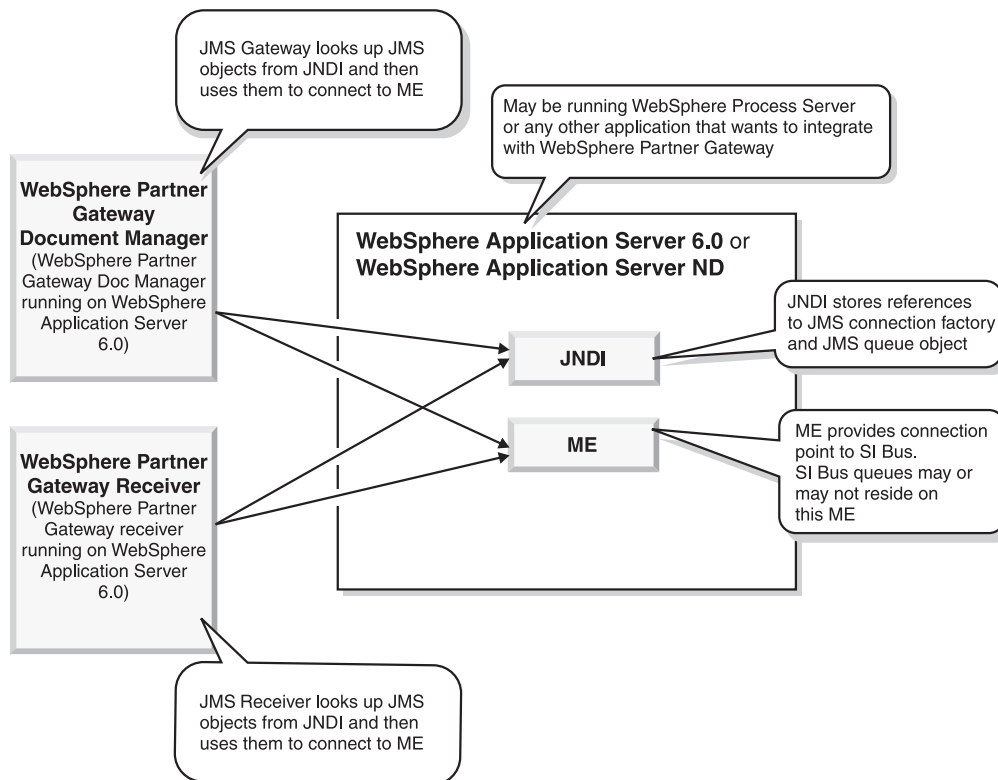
JMS Gateway looks up JMS objects from JNDI and then uses them to connect to ME

May be running WebSphere Process Server or any other application that wants to integrate with WebSphere Partner Gateway

**WebSphere Partner Gateway Document Manager** (WebSphere Partner Gateway Doc Manager running on WebSphere Application Server 6.0)

**WebSphere Application Server 6.0** or **WebSphere Application Server ND**

JNDI stores references to JMS connection factory and JMS queue object

**JNDI**

**ME**

ME provides connection point to SI Bus. SI Bus queues may or may not reside on this ME

**WebSphere Partner Gateway Receiver** (WebSphere Partner Gateway receiver running on WebSphere Application Server 6.0)

JMS Receiver looks up JMS objects from JNDI and then uses them to connect to ME